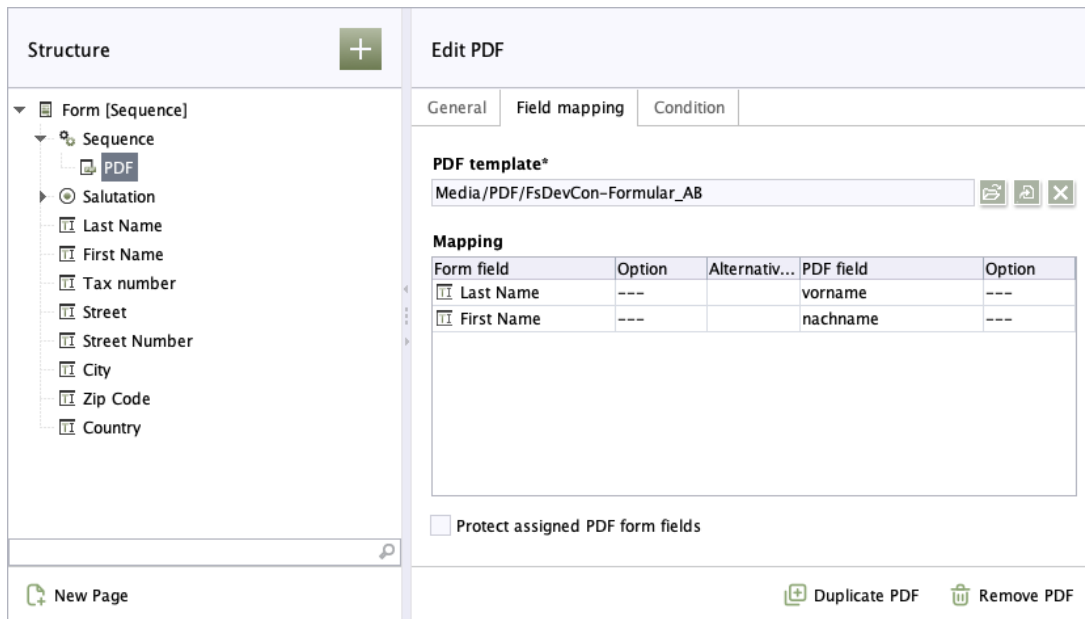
Structure

+

Form [Sequence]
Sequence
PDF
Salutation
Last Name
First Name
Tax number
Street
Street Number
City
Zip Code
Country

New Page

Edit PDF

General | Field mapping | Condition

PDF template*
Media/PDF/FsDevCon-Formular_AB

Mapping

| Form field | Option | Alternativ... | PDF field | Option |
|---|---|---|---|---|
| Last Name | --- | | vorname | --- |
| First Name | --- | | nachname | --- |

Protect assigned PDF form fields

Duplicate PDF    Remove PDF